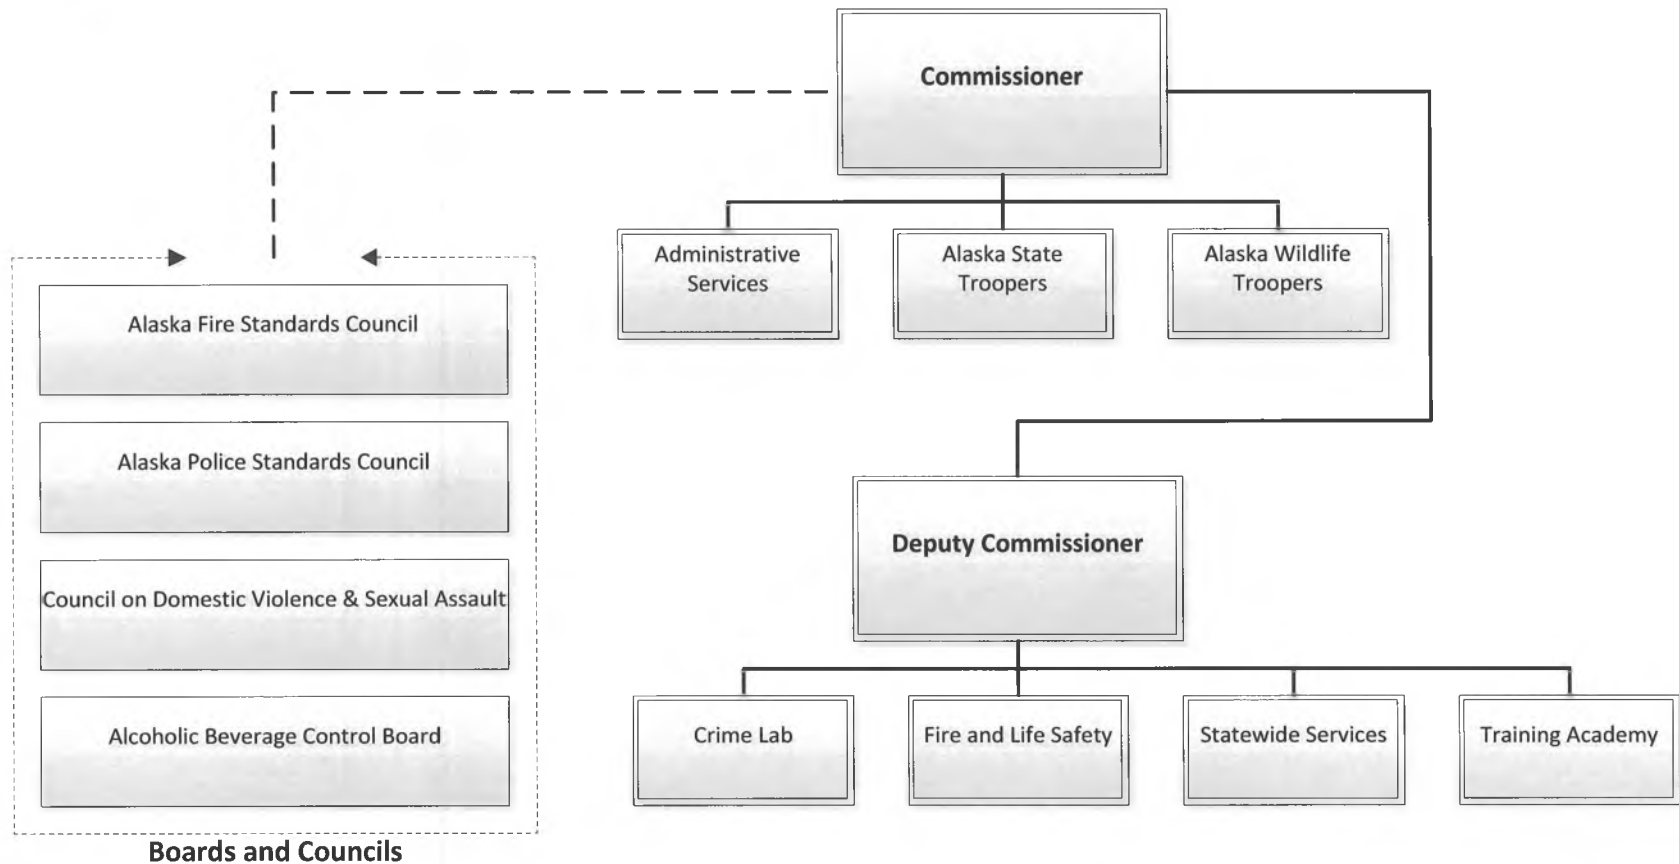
Commissioner

Administrative Services

Alaska State Troopers

Alaska Wildlife Troopers

Alaska Fire Standards Council

Alaska Police Standards Council

Council on Domestic Violence & Sexual Assault

Alcoholic Beverage Control Board

Boards and Councils

Deputy Commissioner

Crime Lab

Fire and Life Safety

Statewide Services

Training Academy